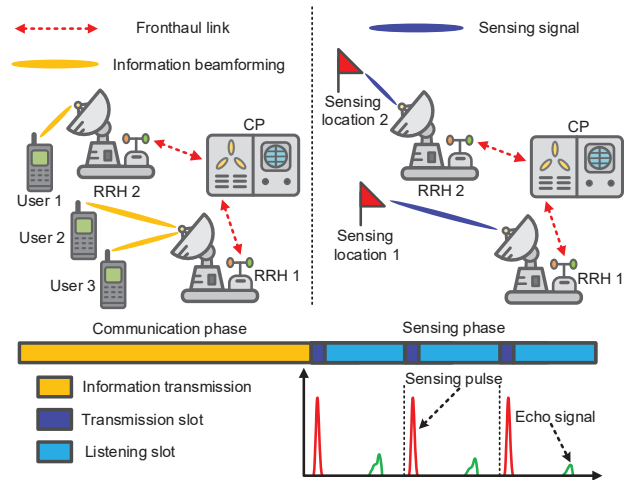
Fronthaul link

Information beamforming

Sensing signal

Sensing location 2

CP

RRH 2

User 1

User 2

User 3

RRH 1

Sensing location 1

CP

RRH 2

RRH 1

Communication phase

Sensing phase

Information transmission

Transmission slot

Listening slot

Sensing pulse

Echo signal